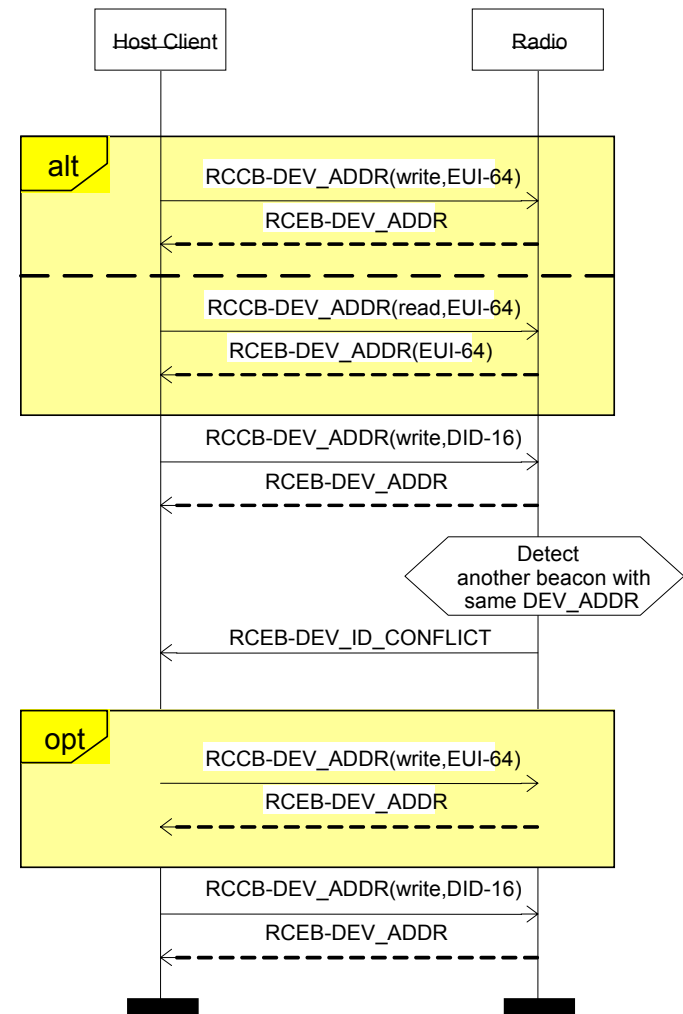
Host Client

Radio

alt

RCCB-DEV_ADDR(write,EUI-64)

RCEB-DEV_ADDR

RCCB-DEV_ADDR(read,EUI-64)

RCEB-DEV_ADDR(EUI-64)

RCCB-DEV_ADDR(write,DID-16)

RCEB-DEV_ADDR

Detect another beacon with same DEV_ADDR

RCEB-DEV_ID_CONFLICT

opt

RCCB-DEV_ADDR(write,EUI-64)

RCEB-DEV_ADDR

RCCB-DEV_ADDR(write,DID-16)

RCEB-DEV_ADDR